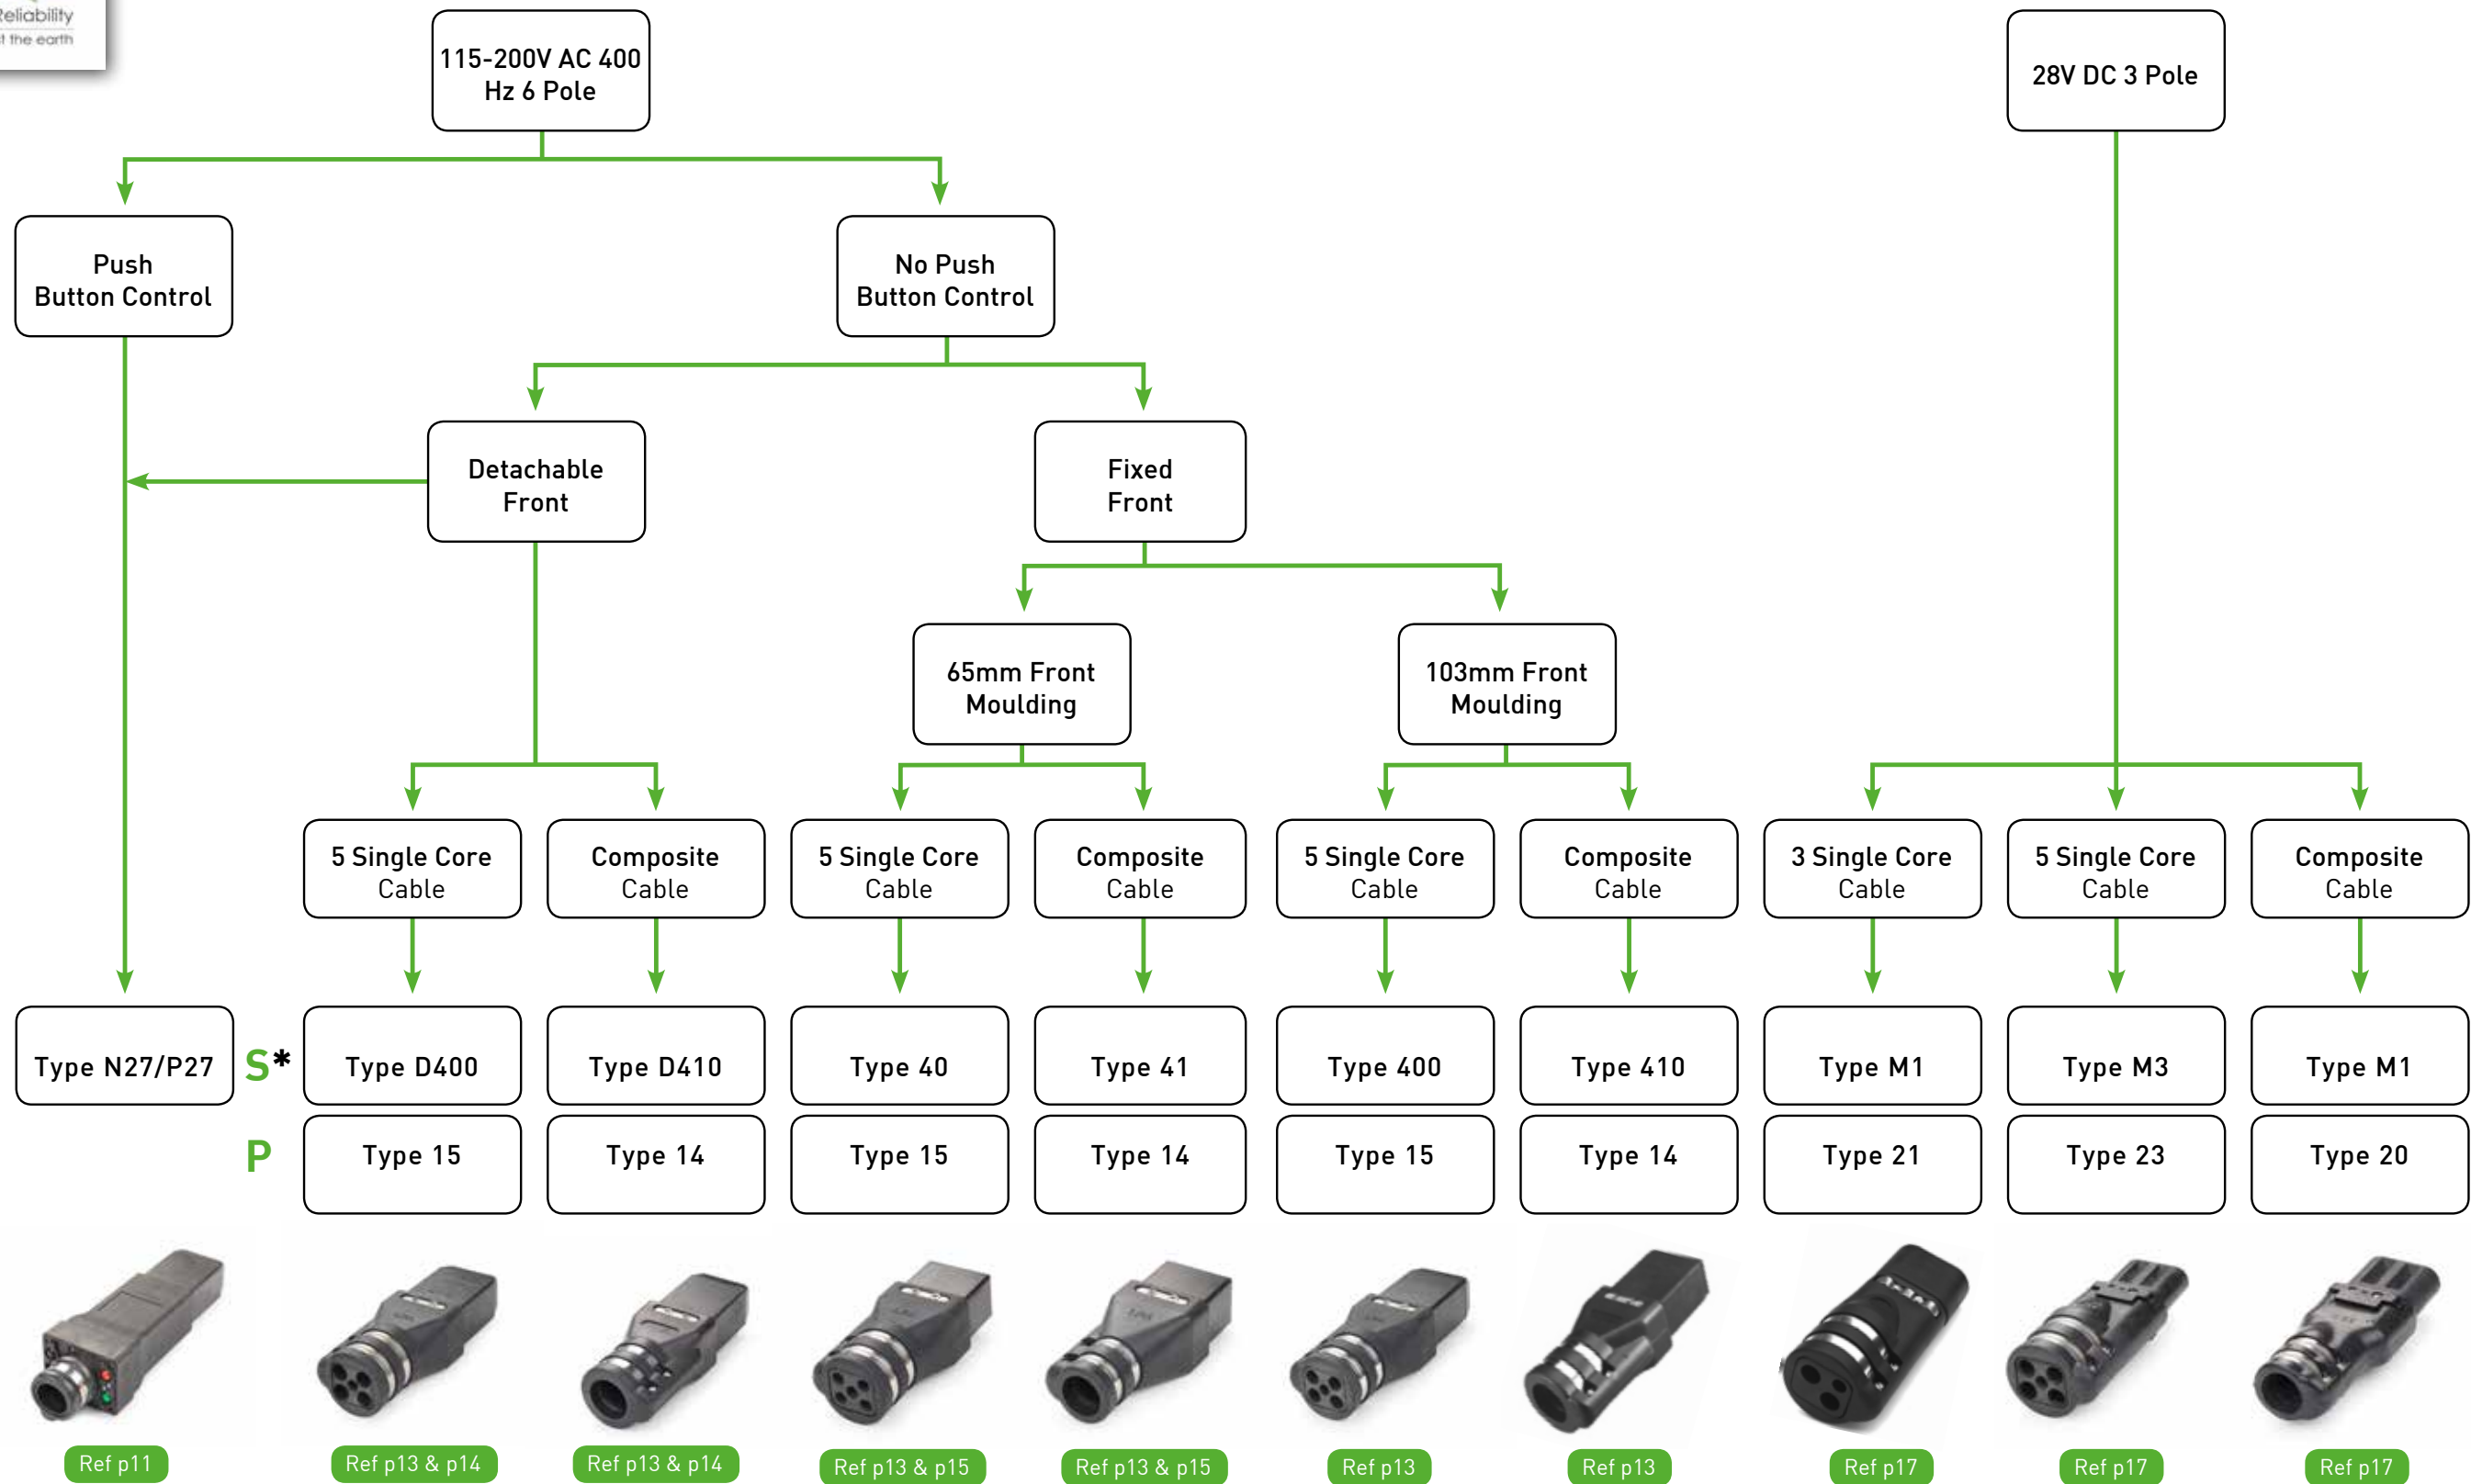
Reliability
the earth

115-200V AC 400 Hz 6 Pole

28V DC 3 Pole

Push Button Control

No Push Button Control

Detachable Front

Fixed Front

65mm Front Moulding

103mm Front Moulding

5 Single Core Cable

Composite Cable

5 Single Core Cable

Composite Cable

5 Single Core Cable

Composite Cable

3 Single Core Cable

5 Single Core Cable

Composite Cable

| | | | | | | | | | | |
|---|---|---|---|---|---|---|---|---|---|---|
| Type N27/P27 | S* | Type D400 | Type D410 | Type 40 | Type 41 | Type 400 | Type 410 | Type M1 | Type M3 | Type M1 |
| | P | Type 15 | Type 14 | Type 15 | Type 14 | Type 15 | Type 14 | Type 21 | Type 23 | Type 20 |

Ref p11

Ref p13 & p14

Ref p13 & p14

Ref p13 & p15

Ref p13 & p15

Ref p13

Ref p13

Ref p17

Ref p17

Ref p17